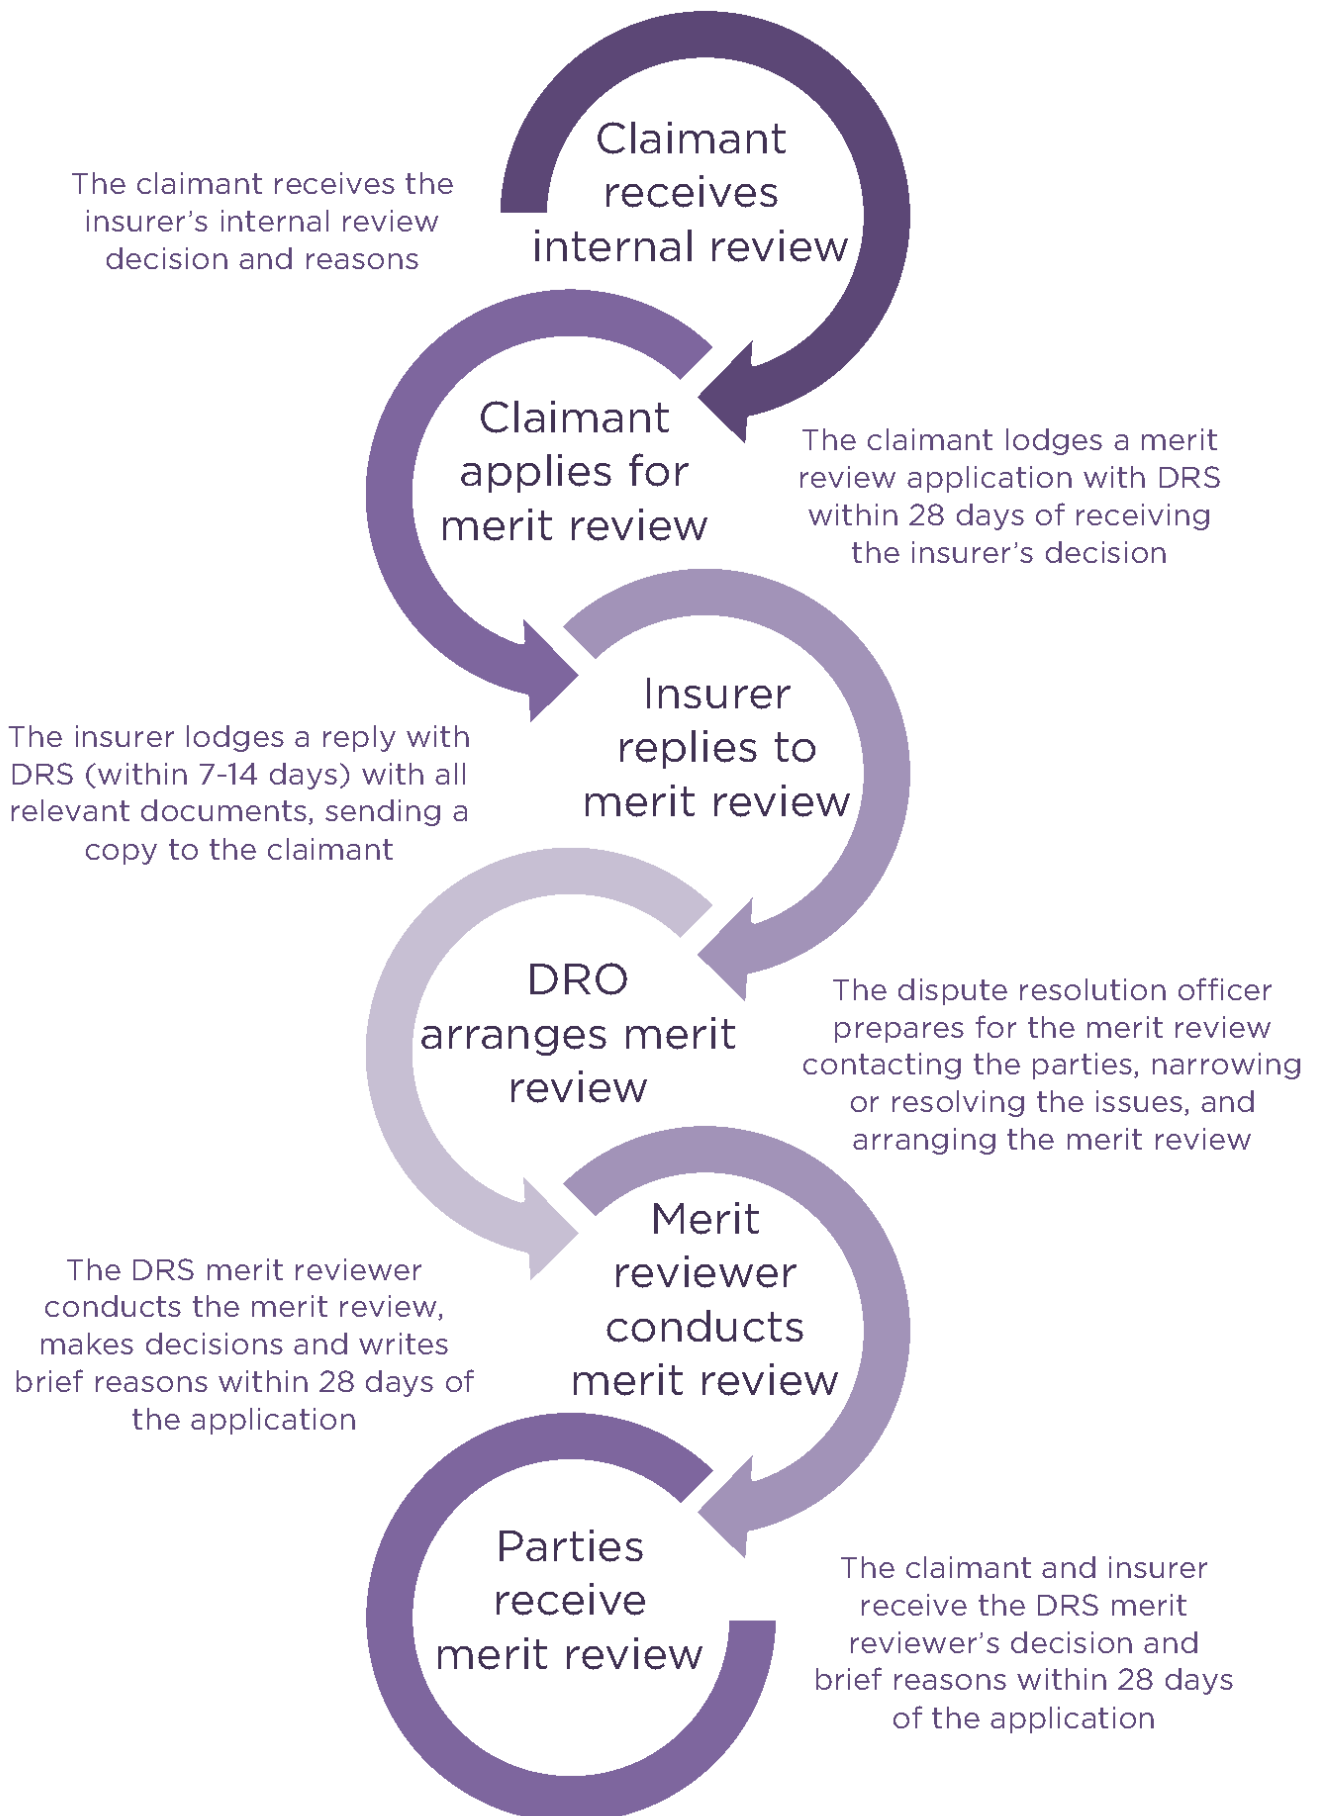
Claimant receives internal review

The claimant receives the insurer's internal review decision and reasons

Claimant applies for merit review

The claimant lodges a merit review application with DRS within 28 days of receiving the insurer's decision

Insurer replies to merit review

The insurer lodges a reply with DRS (within 7-14 days) with all relevant documents, sending a copy to the claimant

DRO arranges merit review

The dispute resolution officer prepares for the merit review contacting the parties, narrowing or resolving the issues, and arranging the merit review

Merit reviewer conducts merit review

The DRS merit reviewer conducts the merit review, makes decisions and writes brief reasons within 28 days of the application

Parties receive merit review

The claimant and insurer receive the DRS merit reviewer's decision and brief reasons within 28 days of the application